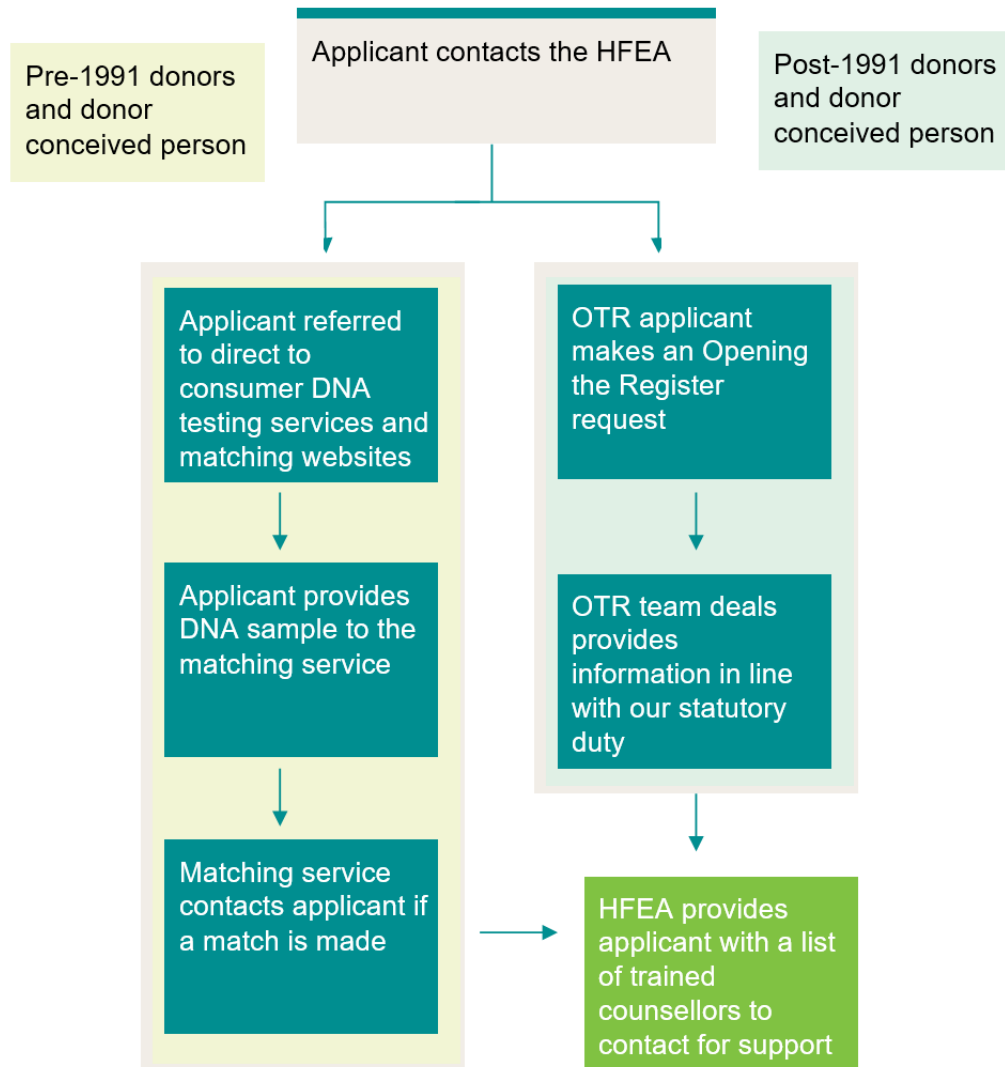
Applicant contacts the HFEA

Pre-1991 donors and donor conceived person

Post-1991 donors and donor conceived person

Applicant referred to direct to consumer DNA testing services and matching websites

Applicant provides DNA sample to the matching service

Matching service contacts applicant if a match is made

OTR applicant makes an Opening the Register request

OTR team deals provides information in line with our statutory duty

HFEA provides applicant with a list of trained counsellors to contact for support